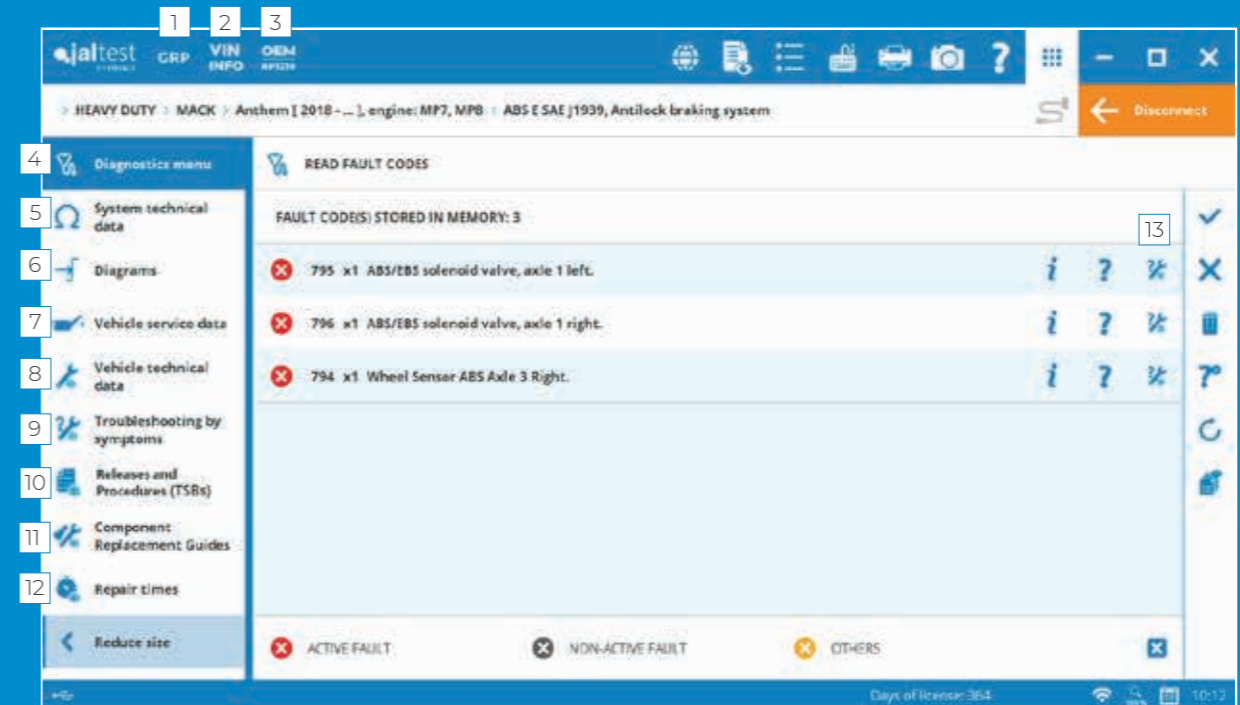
1 2 3

jaltest GRP VIN INFO OEM

> HEAVY DUTY > MACK > Anthem [ 2018 - ... ], engine: MP7, MP8 > ABS E SAE J1939, Antilock braking system

Disconnect

4 Diagnostics menu

5 System technical data

6 Diagrams

7 Vehicle service data

8 Vehicle technical data

9 Troubleshooting by symptoms

10 Releases and Procedures (TSBs)

11 Component Replacement Guides

12 Repair times

Reduce size

READ FAULT CODES

FAULT CODE(S) STORED IN MEMORY: 3

13

795 x1 ABS/EBS solenoid valve, axle 1 left.

796 x1 ABS/EBS solenoid valve, axle 1 right.

794 x1 Wheel Sensor ABS Axle 3 Right.

ACTIVE FAULT NON-ACTIVE FAULT OTHERS

Days of license: 364 10:12